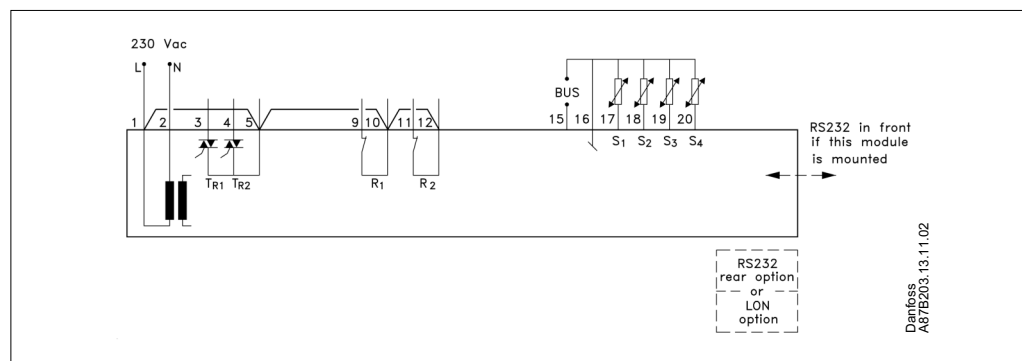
230 Vac

L N

1 2 3 4 5 9 10 11 12

$T_{R1}$ $T_{R2}$

$R_1$ $R_2$

BUS

15 16 17 18 19 20

$S_1$ $S_2$ $S_3$ $S_4$

RS232 in front if this module is mounted

RS232 rear option or LON option

Danfoss A87B203.13.11.02